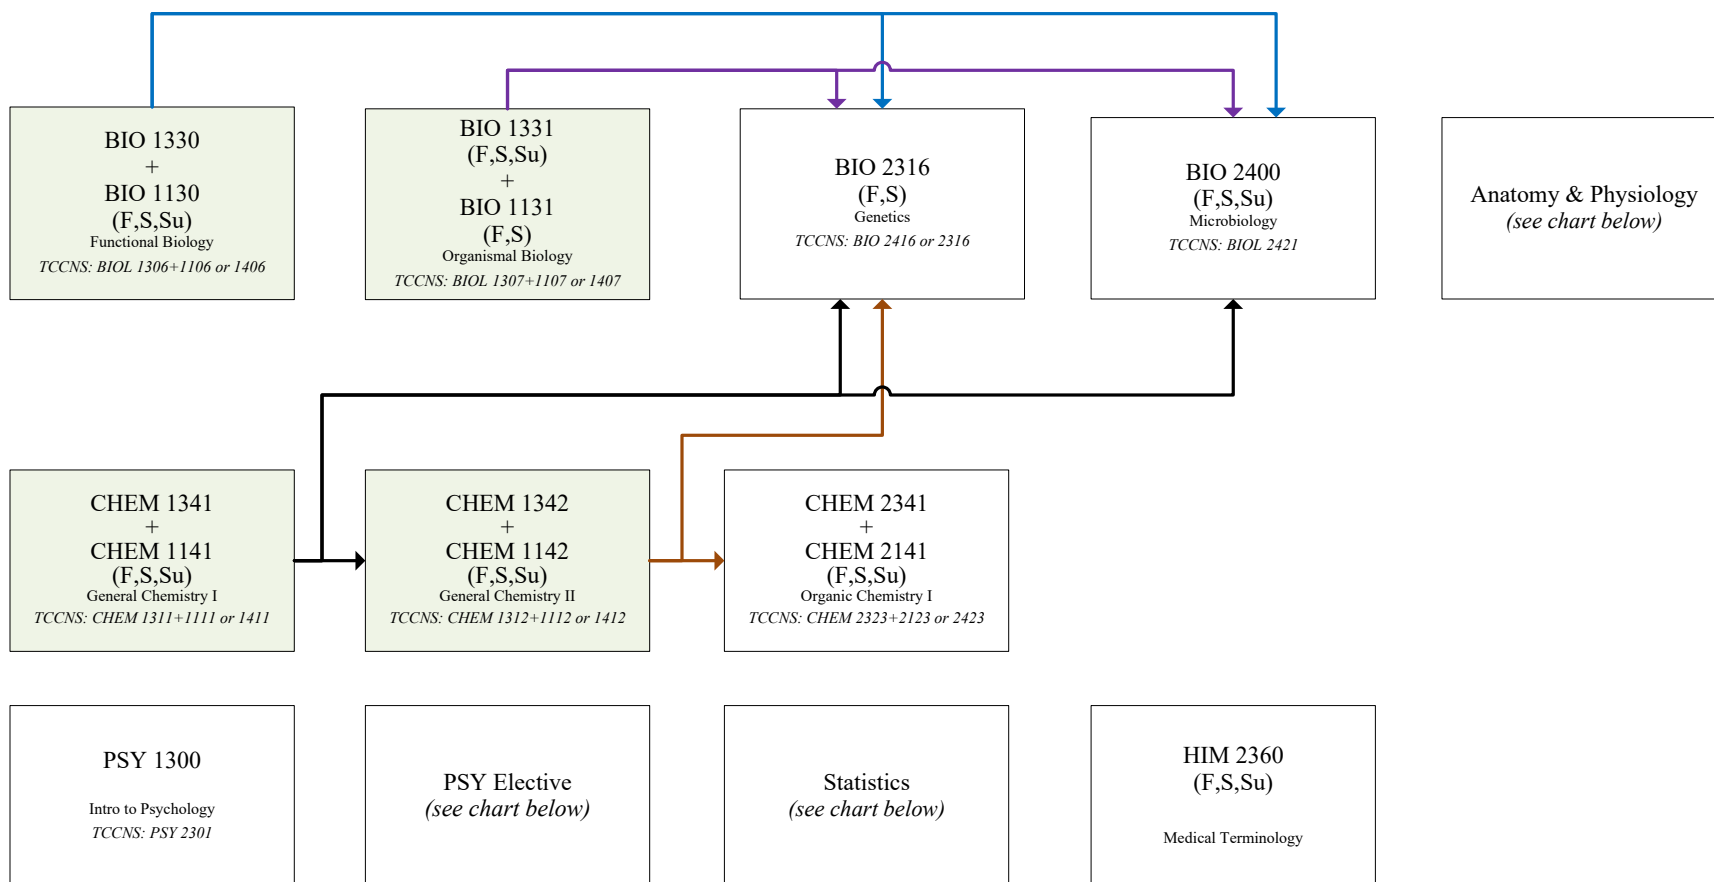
BIO 1330
+
BIO 1130
(F,S,Su)
Functional Biology
*TCCNS: BIOL 1306+1106 or 1406*

BIO 1331
(F,S,Su)
+
BIO 1131
(F,S)
Organismal Biology
*TCCNS: BIOL 1307+1107 or 1407*

BIO 2316
(F,S)
Genetics
*TCCNS: BIO 2416 or 2316*

BIO 2400
(F,S,Su)
Microbiology
*TCCNS: BIOL 2421*

Anatomy & Physiology
*(see chart below)*

CHEM 1341
+
CHEM 1141
(F,S,Su)
General Chemistry I
*TCCNS: CHEM 1311+1111 or 1411*

CHEM 1342
+
CHEM 1142
(F,S,Su)
General Chemistry II
*TCCNS: CHEM 1312+1112 or 1412*

CHEM 2341
+
CHEM 2141
(F,S,Su)
Organic Chemistry I
*TCCNS: CHEM 2323+2123 or 2423*

PSY 1300

Intro to Psychology
*TCCNS: PSY 2301*

PSY Elective
*(see chart below)*

Statistics
*(see chart below)*

HIM 2360
(F,S,Su)

Medical Terminology